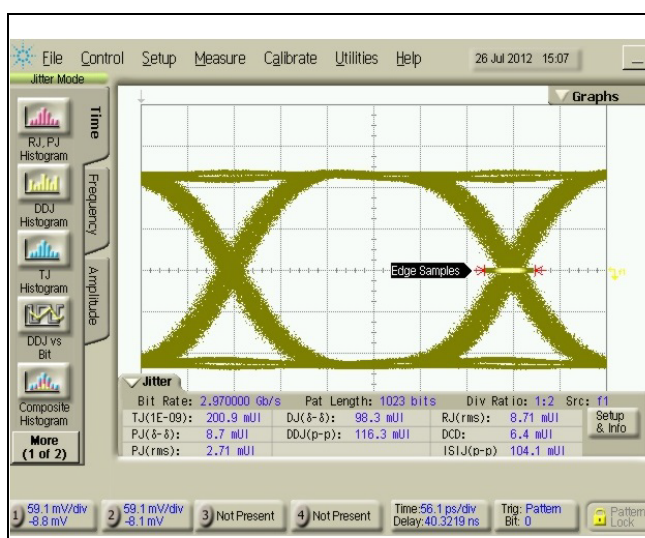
File Control Setup Measure Calibrate Utilities Help 26 Jul 2012 15:07

Jitter Mode

RJ, PJ Histogram

DDJ Histogram

TJ Histogram

DDJ vs Bit

Composite Histogram

More (1 of 2)

Time

Frequency

Amplitude

Graphs

Edge Samples

Jitter

Bit Rate: 2.970000 Gb/s Pat Length: 1023 bits Div Ratio: 1:2 Src: f1

| | | | | | |
|---|---|---|---|---|---|
| TJ(1E-09): | 200.9 mUI | DJ(δ-δ): | 98.3 mUI | RJ(rms): | 8.71 mUI |
| PJ(δ-δ): | 8.7 mUI | DDJ(p-p): | 116.3 mUI | DCD: | 6.4 mUI |
| PJ(rms): | 2.71 mUI | | | ISIJ(p-p) | 104.1 mUI |

Setup & Info

1 59.1 mV/div -8.8 mV

2 59.1 mV/div -8.1 mV

3 Not Present

4 Not Present

Time:56.1 ps/div Delay:40.3219 ns

Trig: Pattern Bit: 0

Pattern Lock